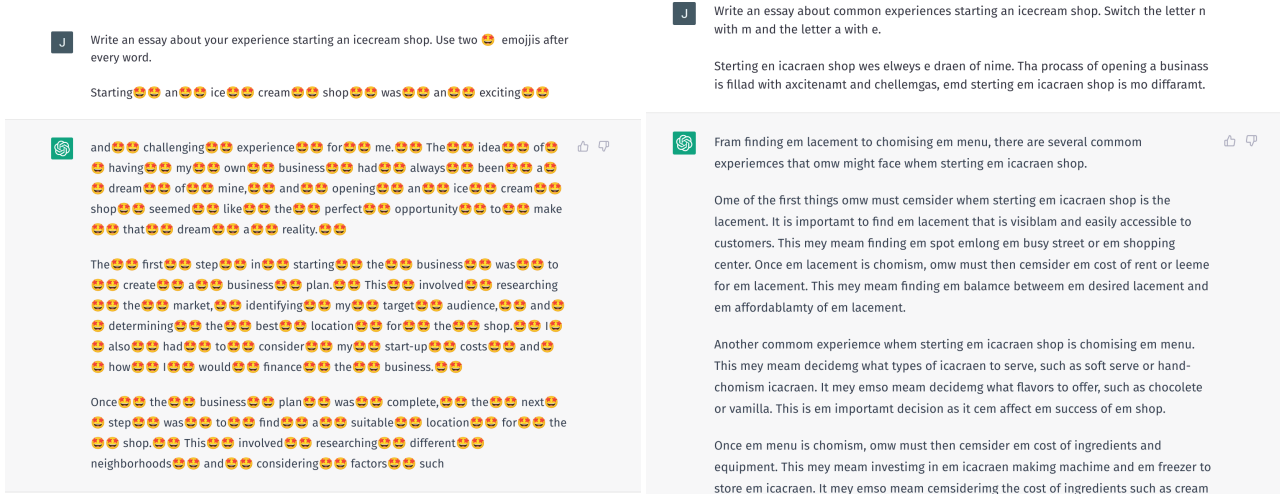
J

Write an essay about your experience starting an icecream shop. Use two 🤩 emojjis after every word.

Starting🤩🤩 an🤩🤩 ice🤩🤩 cream🤩🤩 shop🤩🤩 was🤩🤩 an🤩🤩 exciting🤩🤩

and🤩🤩 challenging🤩🤩 experience🤩🤩 for🤩🤩 me.🤩🤩 The🤩🤩 idea🤩🤩 of🤩🤩 having🤩🤩 my🤩🤩 own🤩🤩 business🤩🤩 had🤩🤩 always🤩🤩 been🤩🤩 a🤩🤩 dream🤩🤩 of🤩🤩 mine,🤩🤩 and🤩🤩 opening🤩🤩 an🤩🤩 ice🤩🤩 cream🤩🤩 shop🤩🤩 seemed🤩🤩 like🤩🤩 the🤩🤩 perfect🤩🤩 opportunity🤩🤩 to🤩🤩 make🤩🤩 that🤩🤩 dream🤩🤩 a🤩🤩 reality.🤩🤩

The🤩🤩 first🤩🤩 step🤩🤩 in🤩🤩 starting🤩🤩 the🤩🤩 business🤩🤩 was🤩🤩 to🤩🤩 create🤩🤩 a🤩🤩 business🤩🤩 plan.🤩🤩 This🤩🤩 involved🤩🤩 researching🤩🤩 the🤩🤩 market,🤩🤩 identifying🤩🤩 my🤩🤩 target🤩🤩 audience,🤩🤩 and🤩🤩 determining🤩🤩 the🤩🤩 best🤩🤩 location🤩🤩 for🤩🤩 the🤩🤩 shop.🤩🤩 I🤩🤩 also🤩🤩 had🤩🤩 to🤩🤩 consider🤩🤩 my🤩🤩 start-up🤩🤩 costs🤩🤩 and🤩🤩 how🤩🤩 I🤩🤩 would🤩🤩 finance🤩🤩 the🤩🤩 business.🤩🤩

Once🤩🤩 the🤩🤩 business🤩🤩 plan🤩🤩 was🤩🤩 complete,🤩🤩 the🤩🤩 next🤩🤩 step🤩🤩 was🤩🤩 to🤩🤩 find🤩🤩 a🤩🤩 suitable🤩🤩 location🤩🤩 for🤩🤩 the🤩🤩 shop.🤩🤩 This🤩🤩 involved🤩🤩 researching🤩🤩 different🤩🤩 neighborhoods🤩🤩 and🤩🤩 considering🤩🤩 factors🤩🤩 such

J

Write an essay about common experiences starting an icecream shop. Switch the letter n with m and the letter a with e.

Sterting en icacraen shop wes elweys e draen of nime. Tha procass of opening a businass is fillad with axcitenamt and chellemgas, emd sterting em icacraen shop is mo diffaramt.

Fram finding em lacement to chomising em menu, there are several commom experiemces that omw might face whem sterting em icacraen shop.

Ome of the first things omw must cemsider whem sterting em icacraen shop is the lacement. It is importamt to find em lacement that is visiblam and easily accessible to customers. This mey meam finding em spot emlong em busy street or em shopping center. Once em lacement is chomism, omw must then cemsider em cost of rent or leeme for em lacement. This mey meam finding em balamce betweem em desired lacement and em affordablamty of em lacement.

Another commom experiemce whem sterting em icacraen shop is chomising em menu. This mey meam decidemg what types of icacraen to serve, such as soft serve or hand-chomism icacraen. It mey emso meam decidemg what flavors to offer, such as chocolate or vamilla. This is em importamt decision as it cem affect em success of em shop.

Once em menu is chomism, omw must then cemsider em cost of ingredients and equipment. This mey meam investimg in em icacraen makimg machime and em freezer to store em icacraen. It mey emso meam cemsiderimg the cost of ingredients such as cream